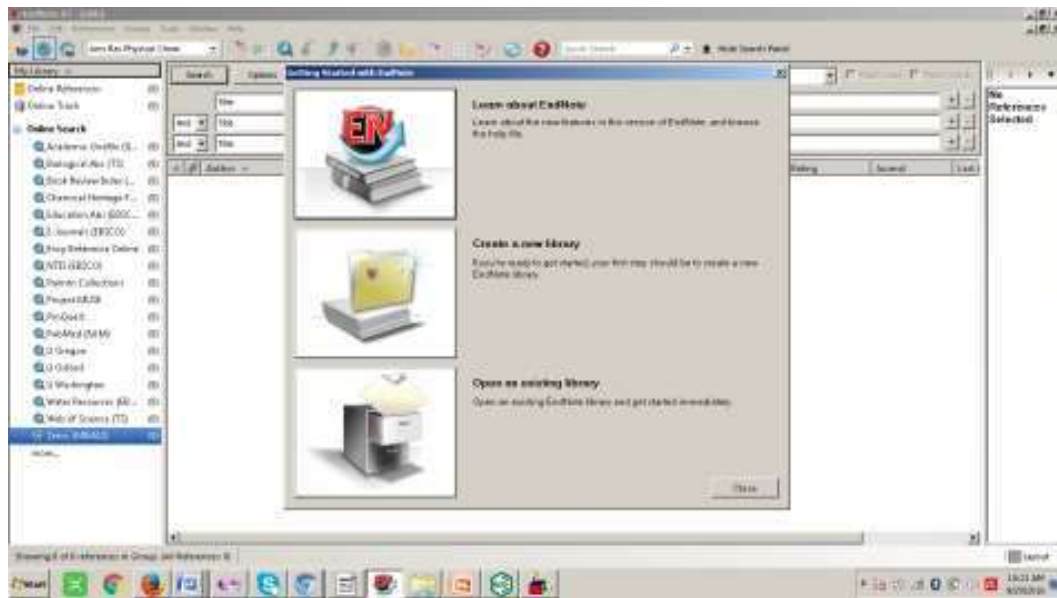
My Library
Online References (0)
Online Track (0)
Online Search
Academic OneFile (G... (0)
Biological Abs (TS) (0)
Book Review Index (... (0)
Chemical Heritage F... (0)
Education Abs (EBSC... (0)
E-Journals (EBSCO) (0)
Frey Reference Online (0)
NTIS (EBSCO) (0)
Patents Collection (0)
Project MUSE (0)
ProQuest (0)
PubMed (NLM) (0)
U Oregon (0)
U Oxford (0)
U Washington (0)
Water Resources Abs... (0)
Web of Science (TS) (0)
Zetoc (Z39.50) (0)
more...

Search
Title
And Title
And Title
Author
Rating
Journal
Last

Getting Started with EndNote

Learn about EndNote
Learn about the new features in this version of EndNote, and browse the help file.

Create a new library
If you're ready to get started, your first step should be to create a new EndNote library.

Open an existing library
Open an existing EndNote library and get started immediately.

Close

No References Selected

Showing 0 of 0 references in Group. (All References: 0)

Start